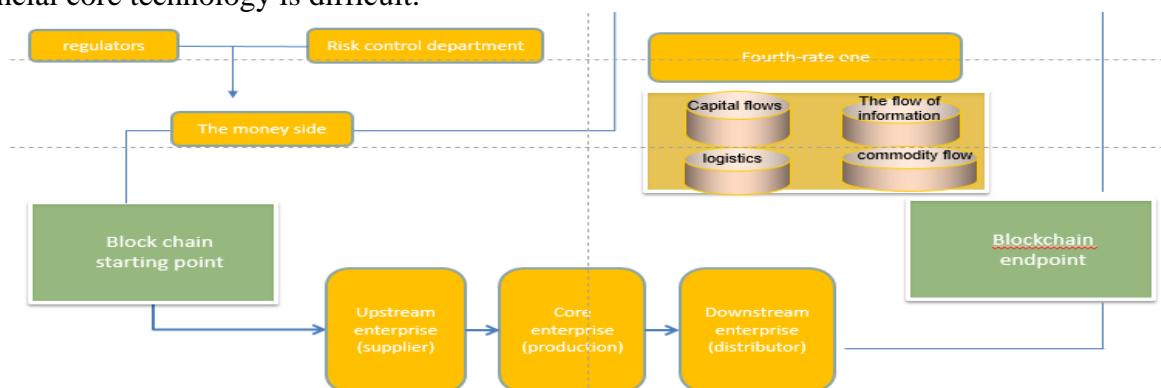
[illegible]ncial core technology is difficult.

regulators

Risk control department

The money side

Fourth-rate one

Capital flows

The flow of information

logistics

commodity flow

Block chain starting point

Blockchain endpoint

Upstream enterprise (supplier)

Core enterprise (production)

Downstream enterprise (distributor)